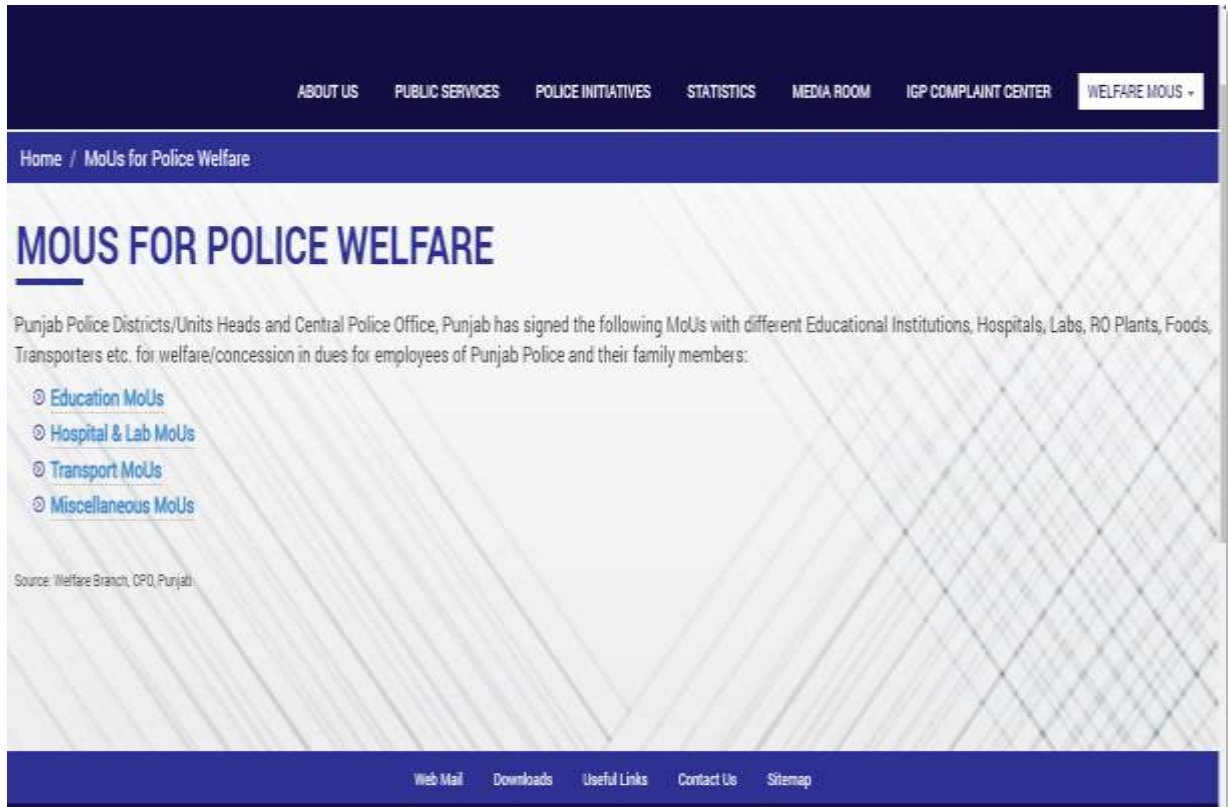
ABOUT US PUBLIC SERVICES POLICE INITIATIVES STATISTICS MEDIA ROOM IGP COMPLAINT CENTER WELFARE MOUS

Home / MoUs for Police Welfare

MOUS FOR POLICE WELFARE

Punjab Police Districts/Units Heads and Central Police Office, Punjab has signed the following MoUs with different Educational Institutions, Hospitals, Labs, RO Plants, Foods, Transporters etc. for welfare/concession in dues for employees of Punjab Police and their family members:

Education MoUs
Hospital & Lab MoUs
Transport MoUs
Miscellaneous MoUs

Source: Welfare Branch, CPO, Punjab

Web Mail Downloads Useful Links Contact Us Sitemap